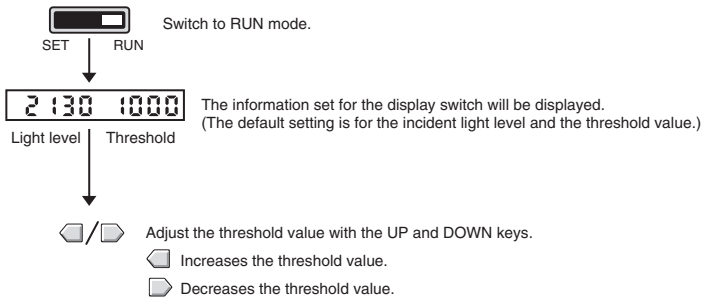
SET RUN

Switch to RUN mode.

2130 1000

Light level Threshold

The information set for the display switch will be displayed.
(The default setting is for the incident light level and the threshold value.)

Adjust the threshold value with the UP and DOWN keys.

Increases the threshold value.

Decreases the threshold value.